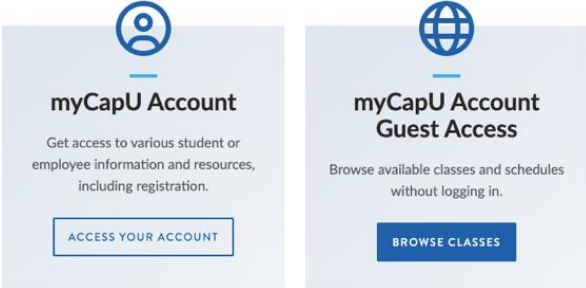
myCapU Account

Get access to various student or employee information and resources, including registration.

ACCESS YOUR ACCOUNT

myCapU Account Guest Access

Browse available classes and schedules without logging in.

BROWSE CLASSES